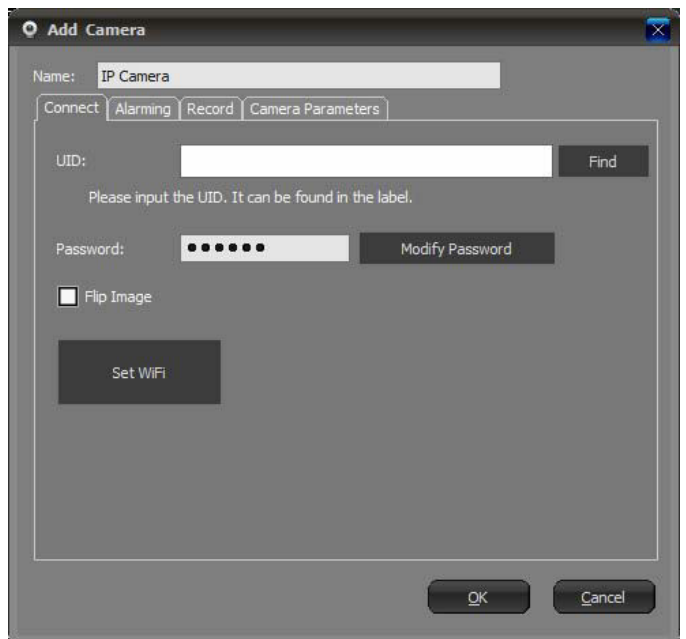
Add Camera

Name: IP Camera

Connect | Alarming | Record | Camera Parameters

UID: Find

Please input the UID. It can be found in the label.

Password: •••••• Modify Password

Flip Image

Set WiFi

OK Cancel